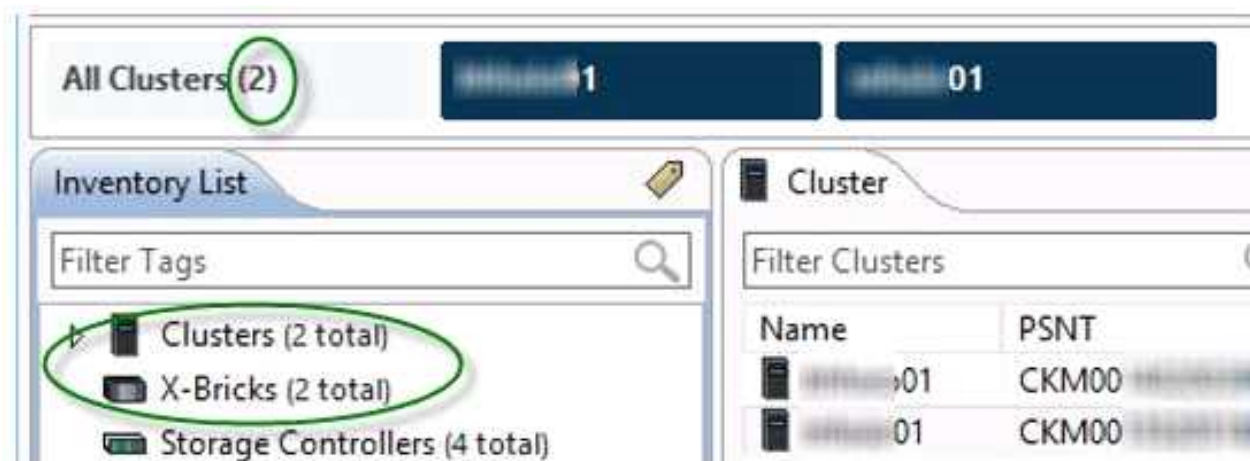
All Clusters (2)

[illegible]1

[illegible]01

Inventory List

Filter Tags

Clusters (2 total)

X-Bricks (2 total)

Storage Controllers (4 total)

Cluster

Filter Clusters

| Name | PSNT |
|---|---|
| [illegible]01 | CKM00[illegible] |
| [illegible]01 | CKM00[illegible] |